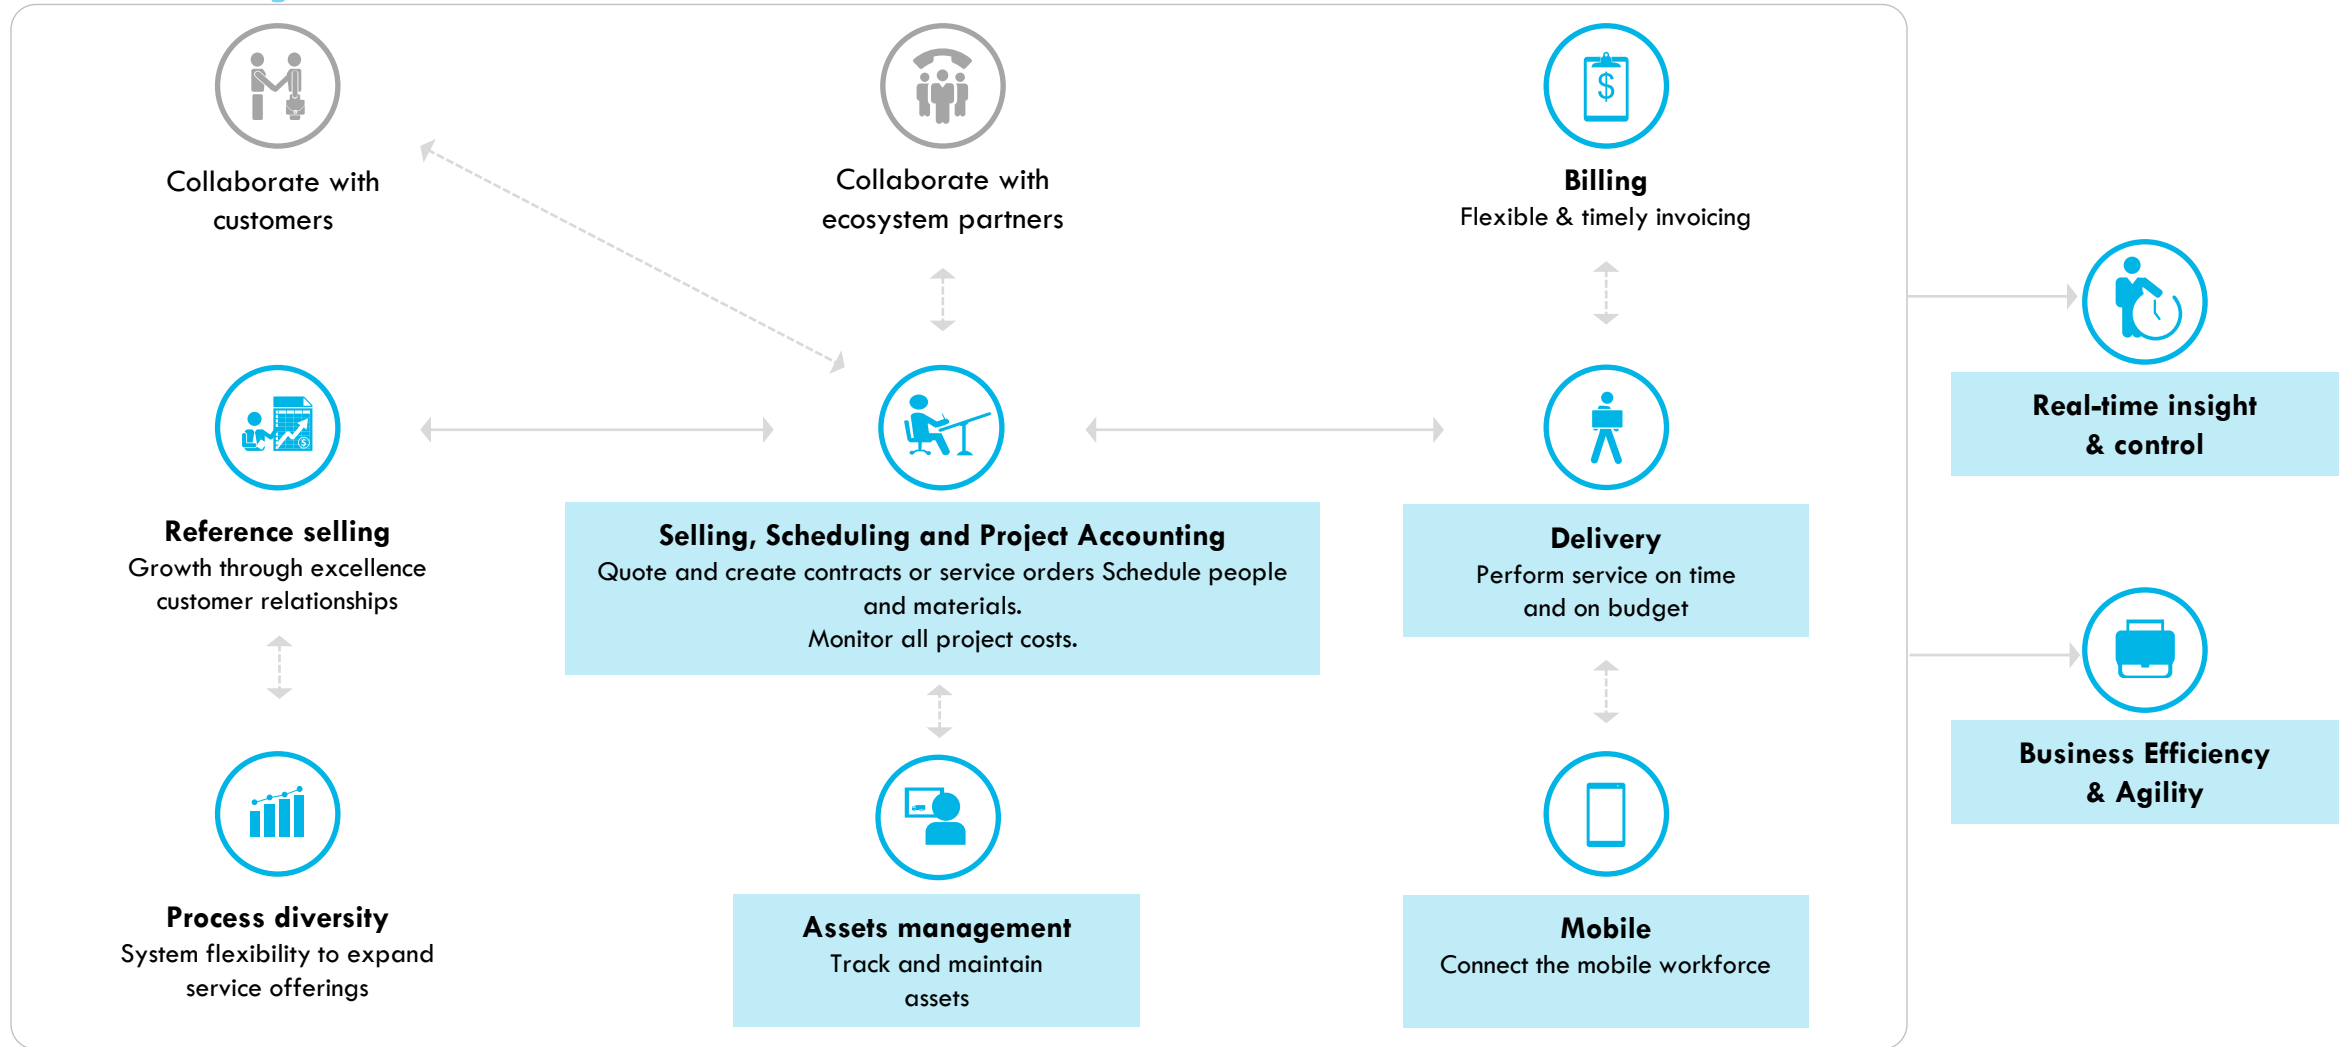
Collaborate with customers

Collaborate with ecosystem partners

**Billing**
Flexible & timely invoicing

Real-time insight & control

**Reference selling**
Growth through excellence customer relationships

**Selling, Scheduling and Project Accounting**
Quote and create contracts or service orders Schedule people and materials.
Monitor all project costs.

**Delivery**
Perform service on time and on budget

Business Efficiency & Agility

**Process diversity**
System flexibility to expand service offerings

**Assets management**
Track and maintain assets

**Mobile**
Connect the mobile workforce